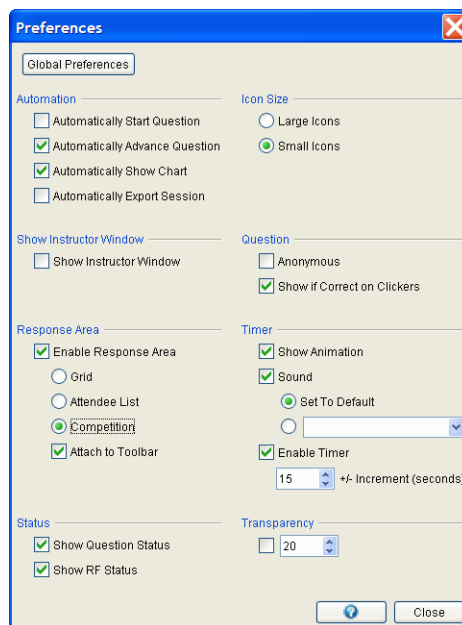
Preferences

Global Preferences

Automation
Automatically Start Question
Automatically Advance Question
Automatically Show Chart
Automatically Export Session

Icon Size
Large Icons
Small Icons

Show Instructor Window
Show Instructor Window

Question
Anonymous
Show if Correct on Clickers

Response Area
Enable Response Area
Grid
Attendee List
Competition
Attach to Toolbar

Timer
Show Animation
Sound
Set To Default
Enable Timer
15 +/- Increment (seconds

Status
Show Question Status
Show RF Status

Transparency
20

Close